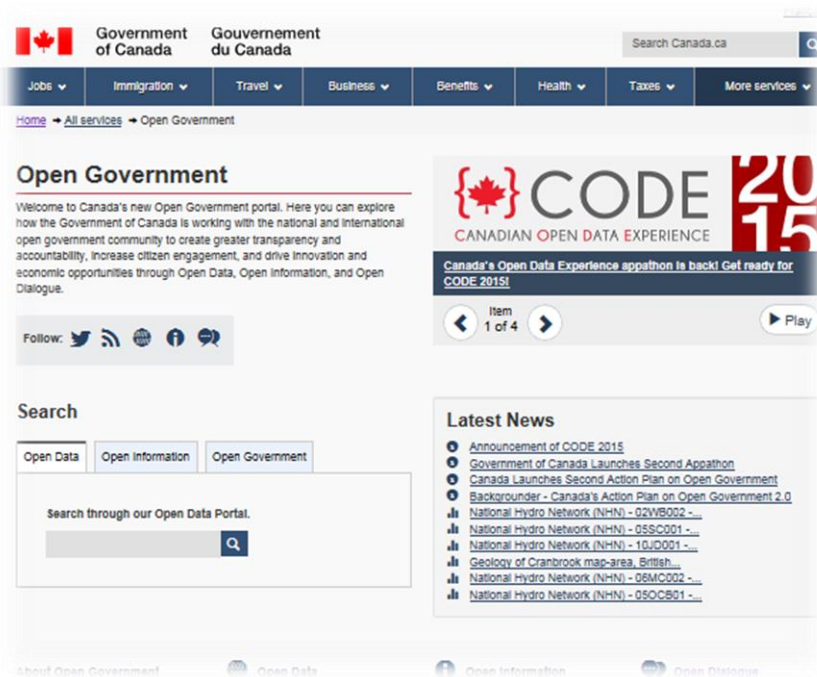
Government of Canada Gouvernement du Canada

Search Canada.ca

Jobs Immigration Travel Business Benefits Health Taxes More services

Home → All services → Open Government

Open Government

Welcome to Canada's new Open Government portal. Here you can explore how the Government of Canada is working with the national and international open government community to create greater transparency and accountability, increase citizen engagement, and drive innovation and economic opportunities through Open Data, Open Information, and Open Dialogue.

Follow:

{ } CODE 2015
CANADIAN OPEN DATA EXPERIENCE

Canada's Open Data Experience appathon is back! Get ready for CODE 2015!

Item 1 of 4

Play

Search

Open Data Open Information Open Government

Search through our Open Data Portal.

Latest News

Announcement of CODE 2015
Government of Canada Launches Second Appathon
Canada Launches Second Action Plan on Open Government
Backgrounder - Canada's Action Plan on Open Government 2.0
National Hydro Network (NHN) - 02WB002 -...
National Hydro Network (NHN) - 05SC001 -...
National Hydro Network (NHN) - 10JD001 -...
Geology of Cranbrook map-area, British...
National Hydro Network (NHN) - 06MC002 -...
National Hydro Network (NHN) - 05OCB01 -...

About Open Government Open Data Open Information Open Dialogue